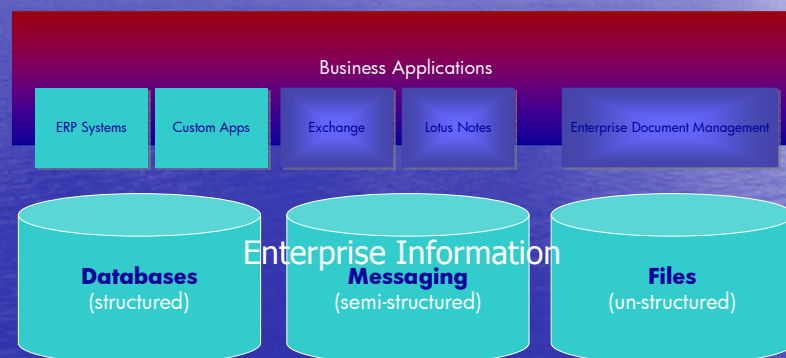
Business Applications

ERP Systems

Custom Apps

Exchange

Lotus Notes

Enterprise Document Management

Enterprise Information

Databases
(structured)

Messaging
(semi-structured)

Files
(un-structured)